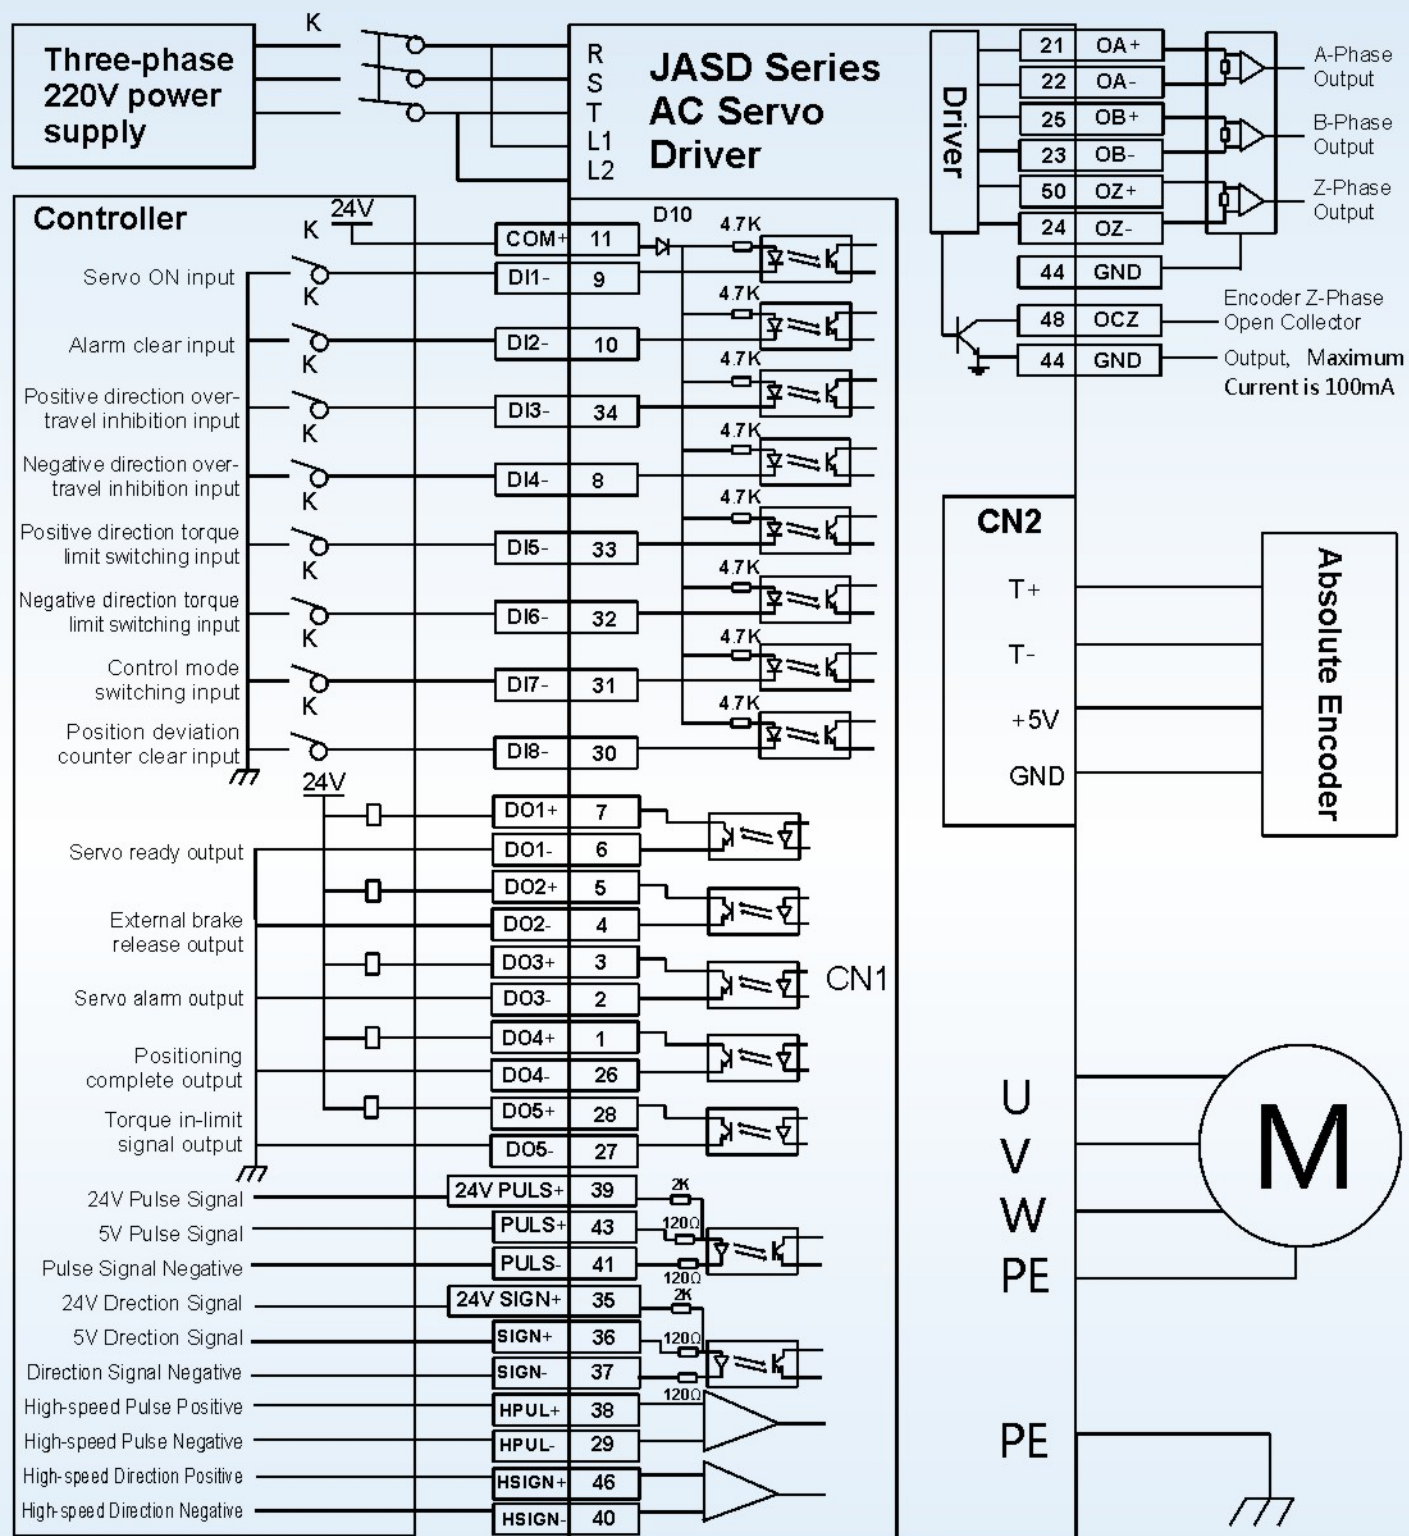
Three-phase 220V power supply

K

R
S
T
L1
L2

JASD Series AC Servo Driver

Driver

| 21 | OA+ |
|---|---|
| 22 | OA- |
| 25 | OB+ |
| 23 | OB- |
| 50 | OZ+ |
| 24 | OZ- |
| 44 | GND |
| 48 | OCZ |
| 44 | GND |

A-Phase Output
B-Phase Output
Z-Phase Output

Encoder Z-Phase Open Collector Output, Maximum Current is 100mA

Controller

K 24V

D10
4.7K

| COM+ | 11 |
|---|---|
| DI1- | 9 |
| DI2- | 10 |
| DI3- | 34 |
| DI4- | 8 |
| DI5- | 33 |
| DI6- | 32 |
| DI7- | 31 |
| DI8- | 30 |
| DO1+ | 7 |
| DO1- | 6 |
| DO2+ | 5 |
| DO2- | 4 |
| DO3+ | 3 |
| DO3- | 2 |
| DO4+ | 1 |
| DO4- | 26 |
| DO5+ | 28 |
| DO5- | 27 |
| 24V PULS+ | 39 |
| PULS+ | 43 |
| PULS- | 41 |
| 24V SIGN+ | 35 |
| SIGN+ | 36 |
| SIGN- | 37 |
| HPUL+ | 38 |
| HPUL- | 29 |
| HSIGN+ | 46 |
| HSIGN- | 40 |

Servo ON input K
Alarm clear input K
Positive direction over-travel inhibition input K
Negative direction over-travel inhibition input K
Positive direction torque limit switching input K
Negative direction torque limit switching input K
Control mode switching input K
Position deviation counter clear input

24V

Servo ready output
External brake release output
Servo alarm output
Positioning complete output
Torque in-limit signal output

24V Pulse Signal
5V Pulse Signal
Pulse Signal Negative
24V Drection Signal
5V Drection Signal
Direction Signal Negative
High-speed Pulse Positive
High-speed Pulse Negative
High-speed Direction Positive
High-speed Direction Negative

2K
120Ω
120Ω
2K
120Ω
120Ω

CN1

CN2
T+
T-
+5V
GND

Absolute Encoder

U
V
W
PE

M

PE